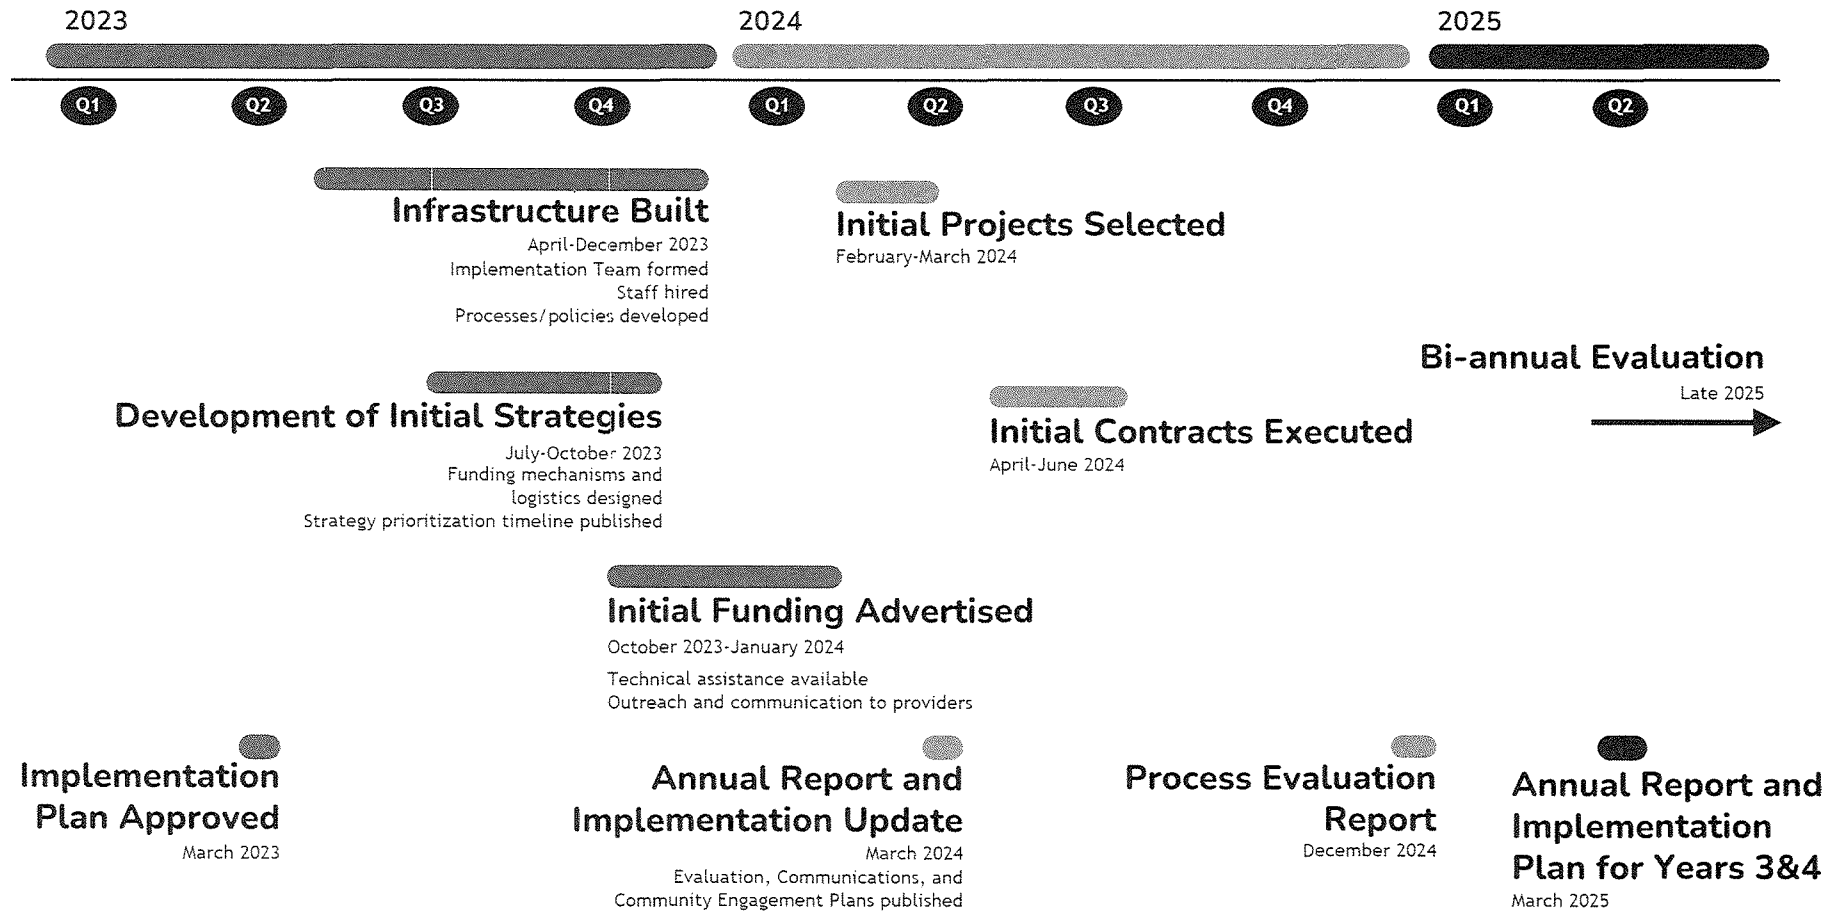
2023

2024

2025

Q1 Q2 Q3 Q4 Q1 Q2 Q3 Q4 Q1 Q2

Infrastructure Built
April-December 2023
Implementation Team formed
Staff hired
Processes/policies developed

Initial Projects Selected
February-March 2024

Bi-annual Evaluation
Late 2025

Development of Initial Strategies
July-October 2023
Funding mechanisms and logistics designed
Strategy prioritization timeline published

Initial Contracts Executed
April-June 2024

Initial Funding Advertised
October 2023-January 2024
Technical assistance available
Outreach and communication to providers

Implementation Plan Approved
March 2023

Annual Report and Implementation Update
March 2024
Evaluation, Communications, and Community Engagement Plans published

Process Evaluation Report
December 2024

Annual Report and Implementation Plan for Years 3&4
March 2025